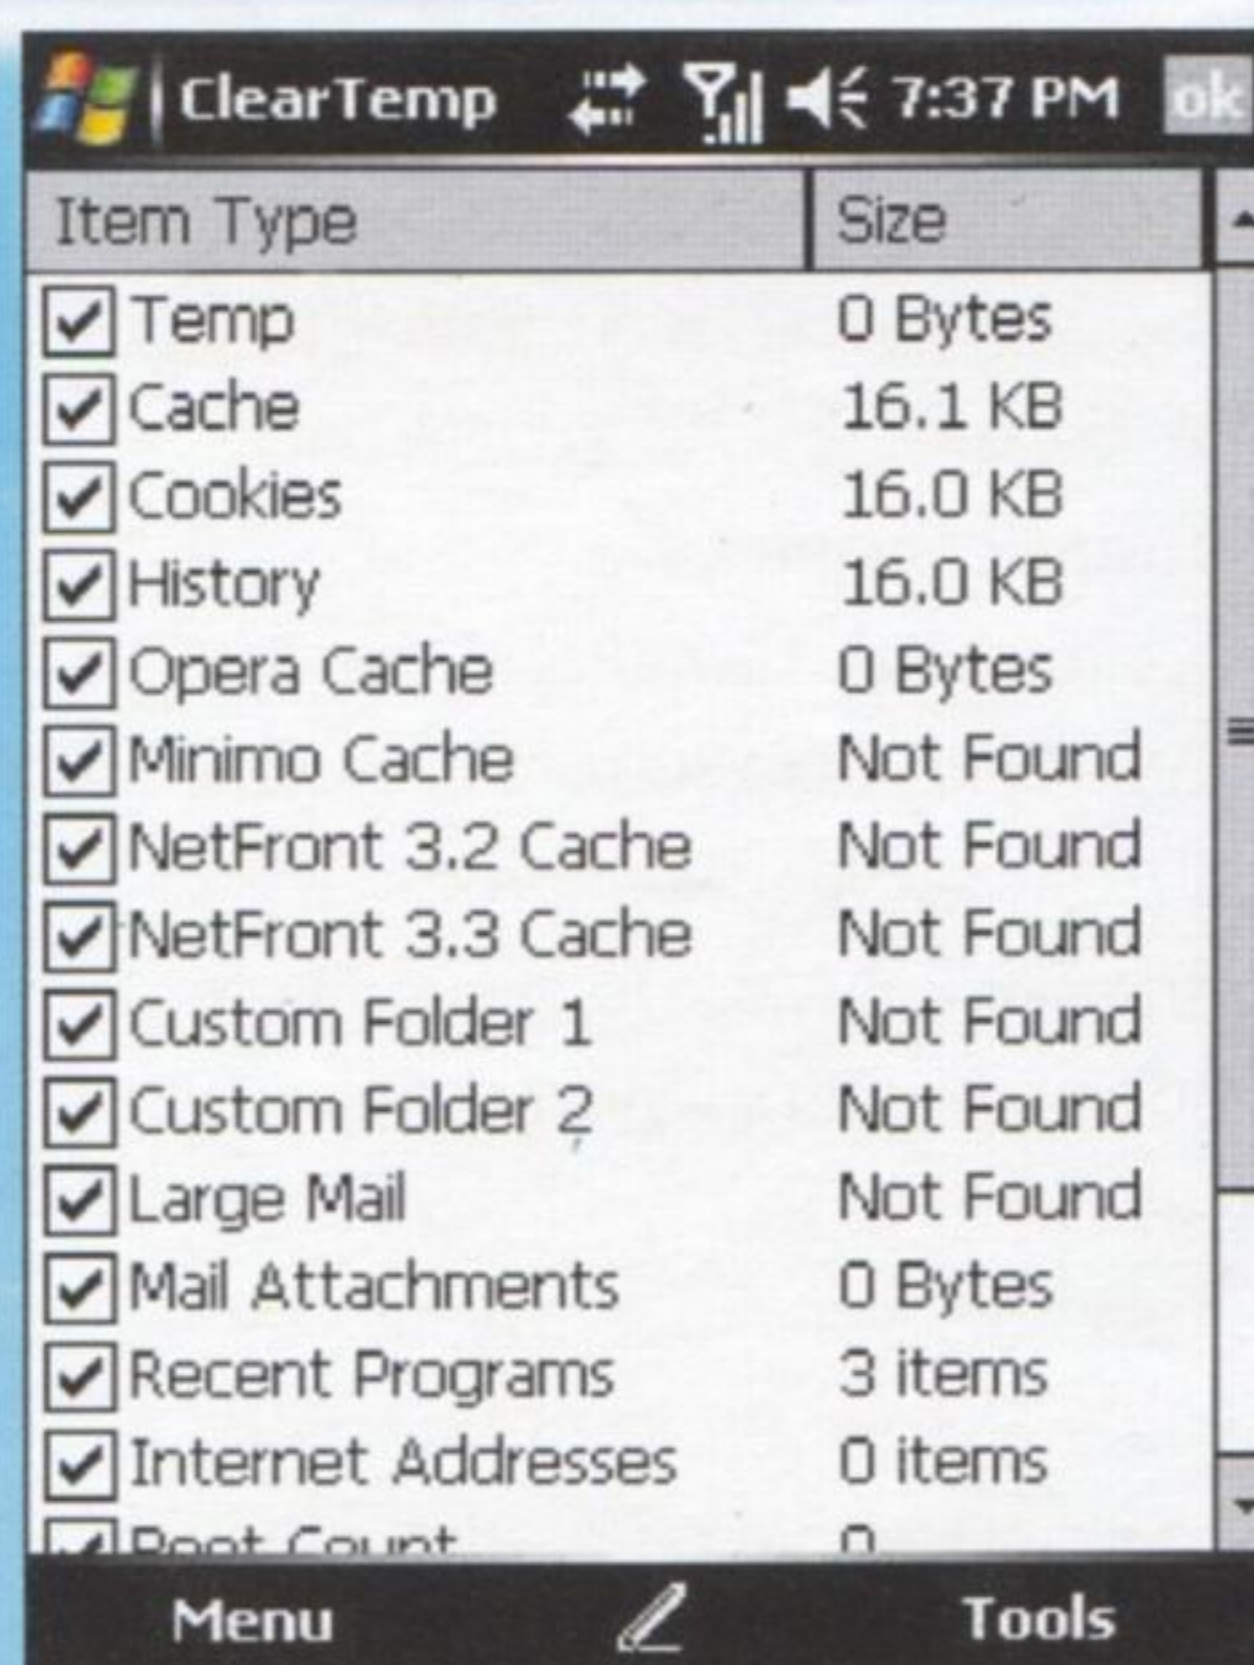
ClearTemp 7:37 PM ok

| Item Type | Size |
|---|---|
| Temp | 0 Bytes |
| Cache | 16.1 KB |
| Cookies | 16.0 KB |
| History | 16.0 KB |
| Opera Cache | 0 Bytes |
| Minimo Cache | Not Found |
| NetFront 3.2 Cache | Not Found |
| NetFront 3.3 Cache | Not Found |
| Custom Folder 1 | Not Found |
| Custom Folder 2 | Not Found |
| Large Mail | Not Found |
| Mail Attachments | 0 Bytes |
| Recent Programs | 3 items |
| Internet Addresses | 0 items |
| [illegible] | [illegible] |

Menu Tools